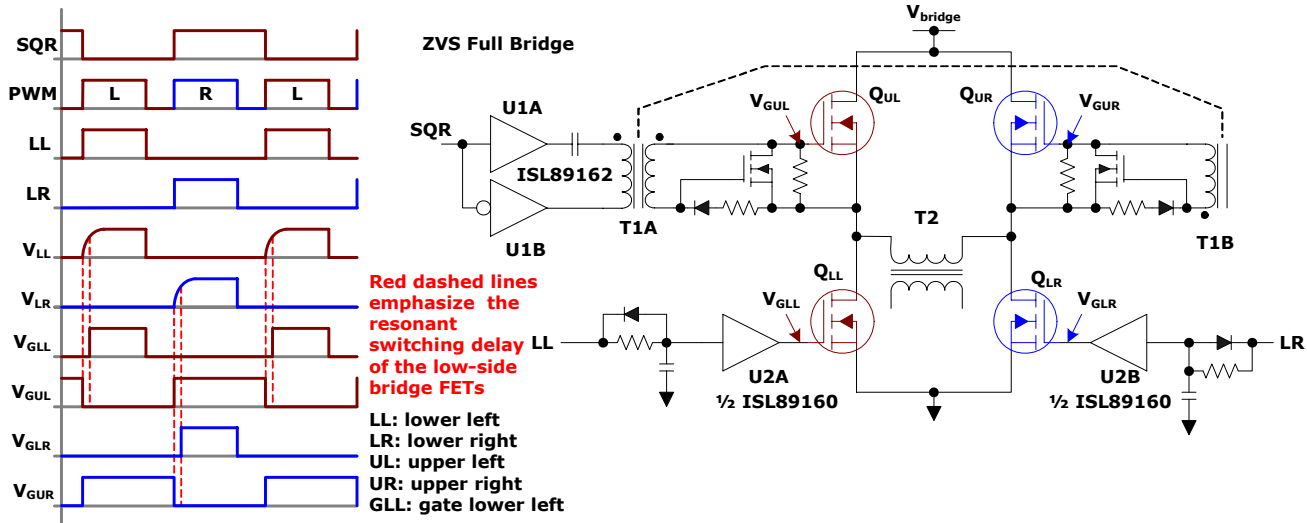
SQR
PWM
L
R
L
LL
LR
$V_{LL}$
$V_{LR}$
$V_{GLL}$
$V_{GUL}$
$V_{GLR}$
$V_{GUR}$

ZVS Full Bridge

$V_{bridge}$

U1A
SQR
ISL89162
U1B
T1A
$V_{GUL}$
$Q_{UL}$
$Q_{UR}$
$V_{GUR}$
T1B
T2
$Q_{LL}$
$V_{GLL}$
$Q_{LR}$
$V_{GLR}$
LL
U2A
½ ISL89160
U2B
½ ISL89160
LR

Red dashed lines emphasize the resonant switching delay of the low-side bridge FETs

LL: lower left
LR: lower right
UL: upper left
UR: upper right
GLL: gate lower left